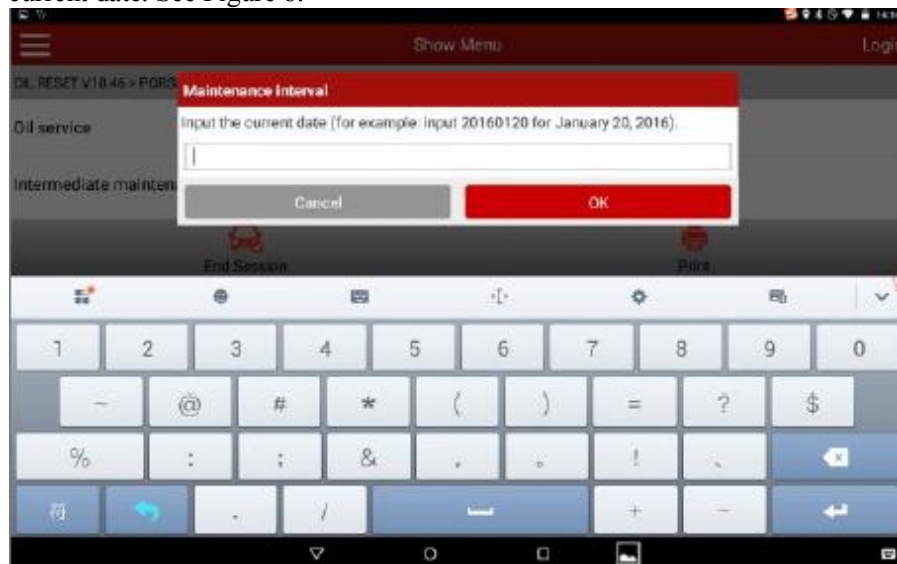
current date. See Figure 6.

Show Menu

Logi

OIL RESET V10.45 > PORS

Maintenance Interval

Input the current date (for example: input 20160120 for January 20, 2016).

Oil service

Intermediate mainten

Cancel

OK

End Session

Print

1 2 3 4 5 6 7 8 9 0

~ @ # * ( ) = ? $

% : ; & , 。 ! 、

符 . / + -